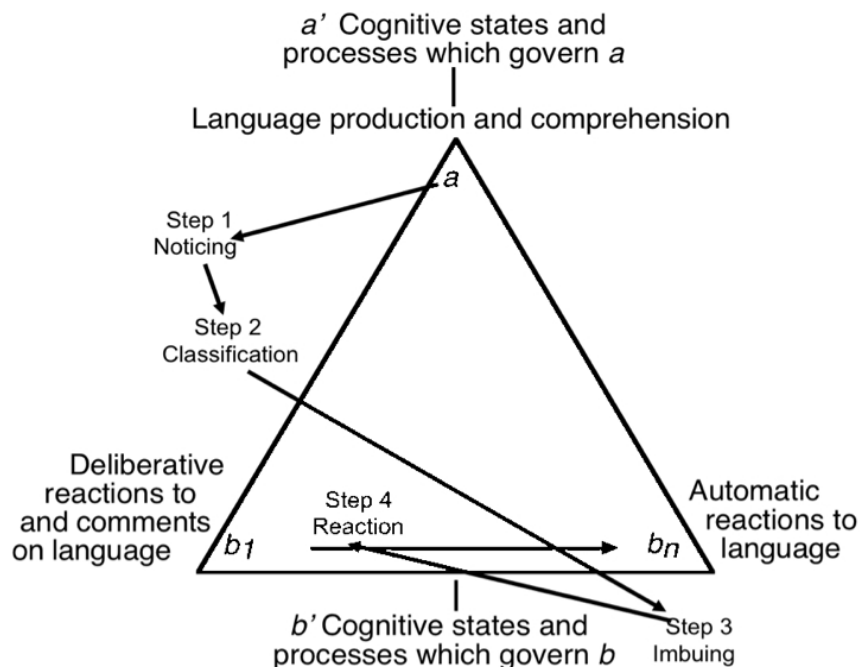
*a'* Cognitive states and processes which govern *a*

Language production and comprehension

*a*

Step 1
Noticing

Step 2
Classification

Deliberative reactions to and comments on language

$b_1$

Step 4
Reaction

$b_n$

Automatic reactions to language

*b'* Cognitive states and processes which govern *b*

Step 3
Imbuing